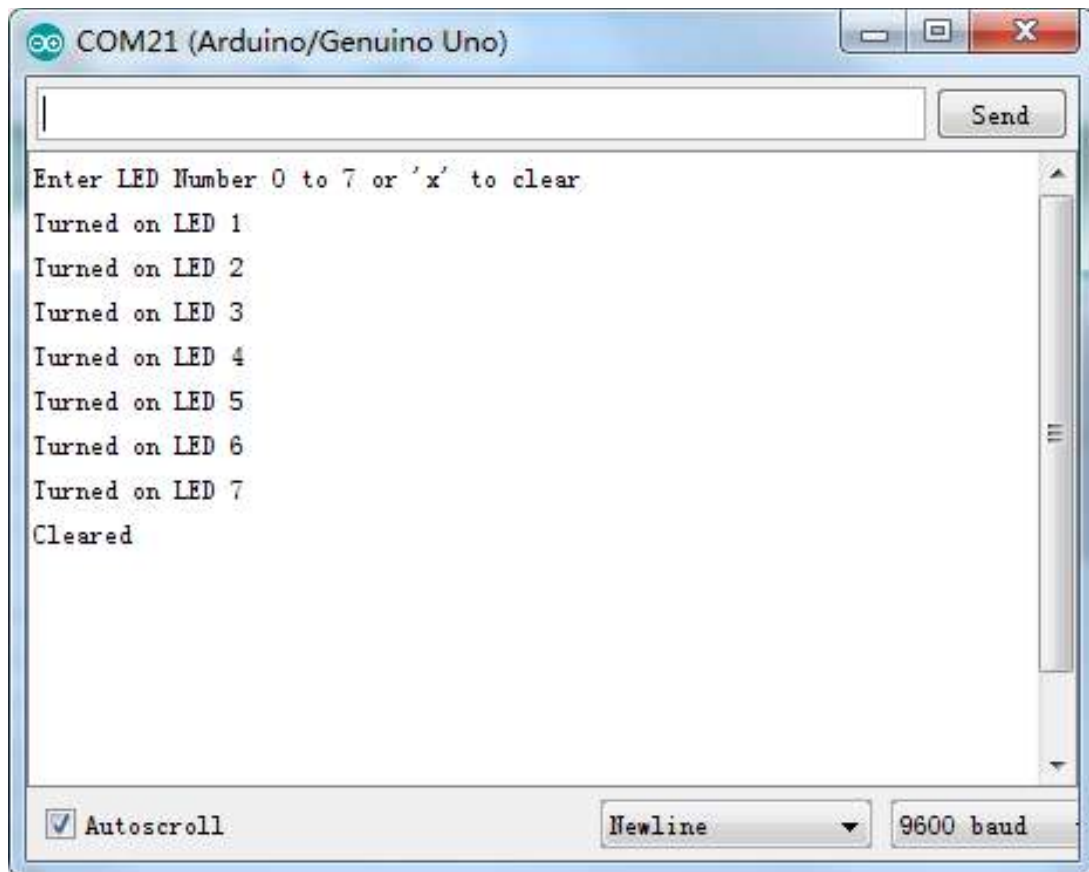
COM21 (Arduino/Genuino Uno)

Send

Enter LED Number 0 to 7 or 'x' to clear
Turned on LED 1
Turned on LED 2
Turned on LED 3
Turned on LED 4
Turned on LED 5
Turned on LED 6
Turned on LED 7
Cleared

Autoscroll

Newline

9600 baud